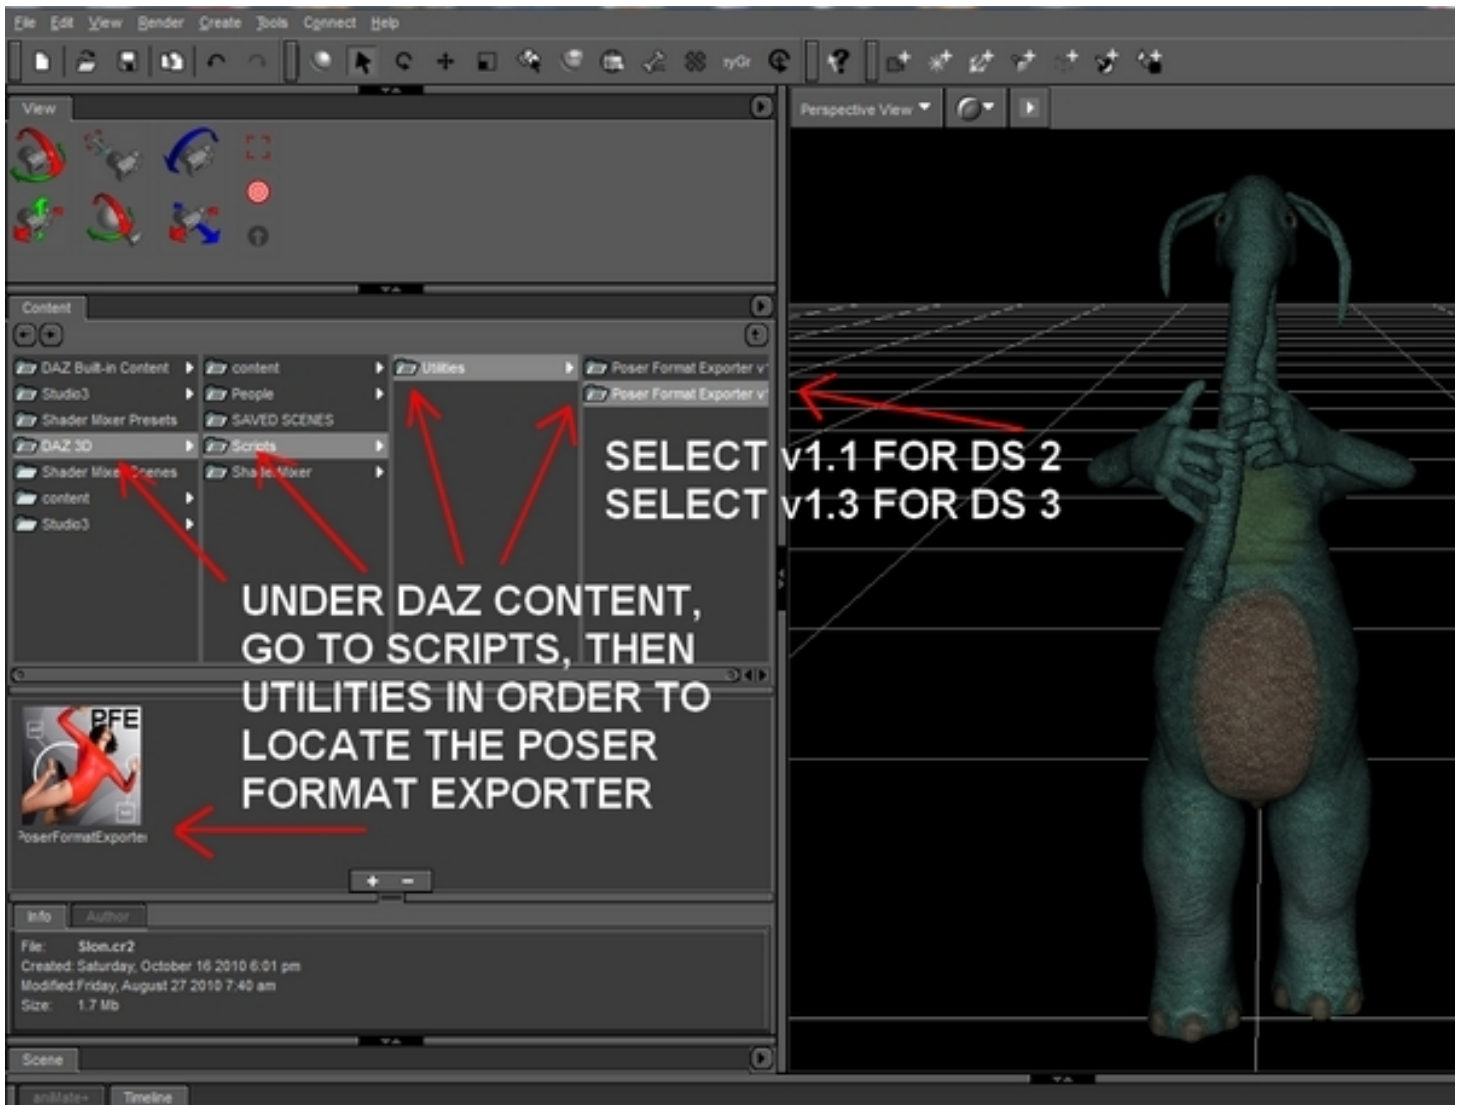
File Edit View Render Create Tools Connect Help

View

Perspective View

Content

DAZ Built-in Content
Studio3
Shader Mixer Presets
DAZ 3D
Shader Mixer Scenes
content
Studio3

content
People
SAVED SCENES
Scripts
Shader Mixer

Utilities

Poser Format Exporter v
Poser Format Exporter v

SELECT v1.1 FOR DS 2
SELECT v1.3 FOR DS 3

UNDER DAZ CONTENT, GO TO SCRIPTS, THEN UTILITIES IN ORDER TO LOCATE THE POSER FORMAT EXPORTER

PFE
PoserFormatExporter

Info Author

File: Slon.cr2
Created: Saturday, October 16 2010 6:01 pm
Modified: Friday, August 27 2010 7:40 am
Size: 1.7 Mb

Scene

aniMate+ Timeline